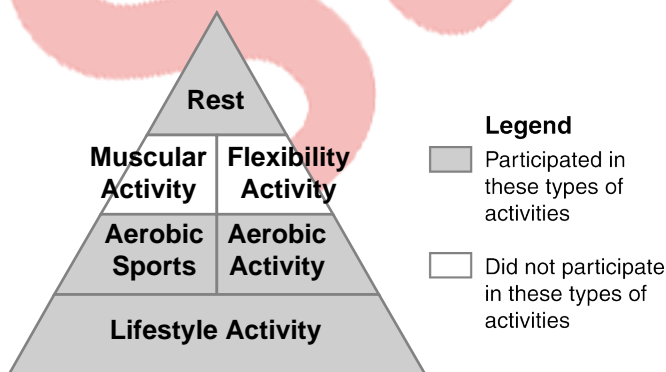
Rest

Muscular Activity

Flexibility Activity

Aerobic Sports

Aerobic Activity

Lifestyle Activity

Legend

Participated in these types of activities

Did not participate in these types of activities